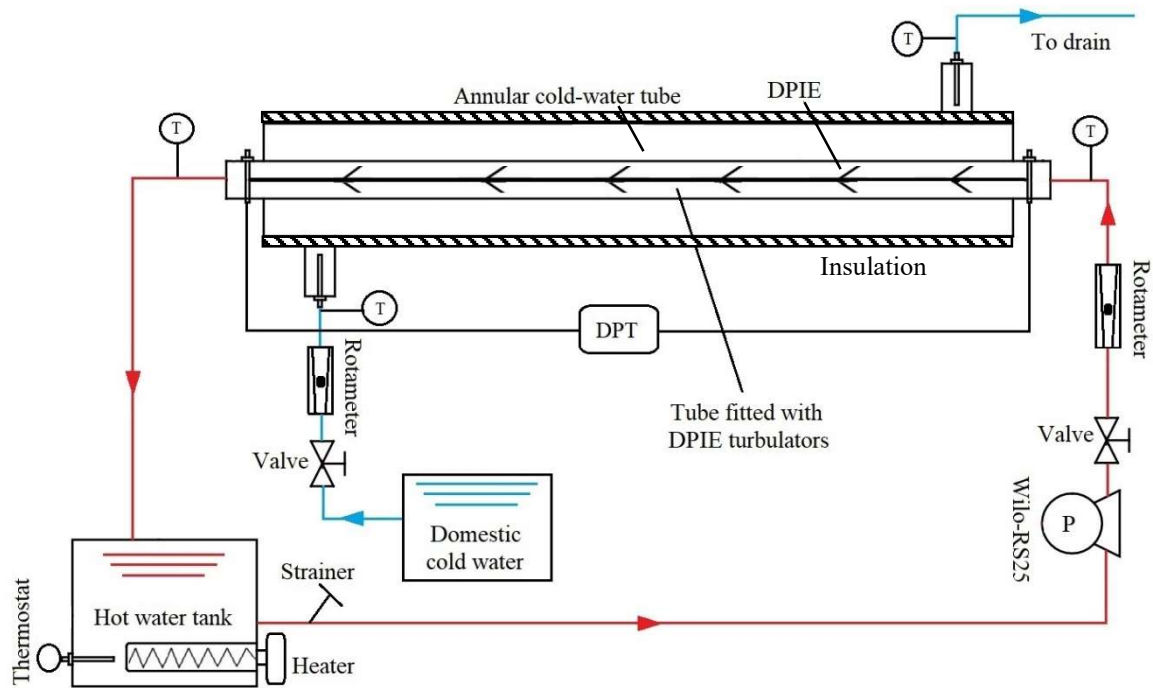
T

To drain

Annular cold-water tube

DPIE

T

T

Insulation

T

DPT

Rotameter

Rotameter

Tube fitted with DPIE turbulators

Valve

Valve

Domestic cold water

Wilo-RS25

P

Strainer

Hot water tank

Thermostat

Heater